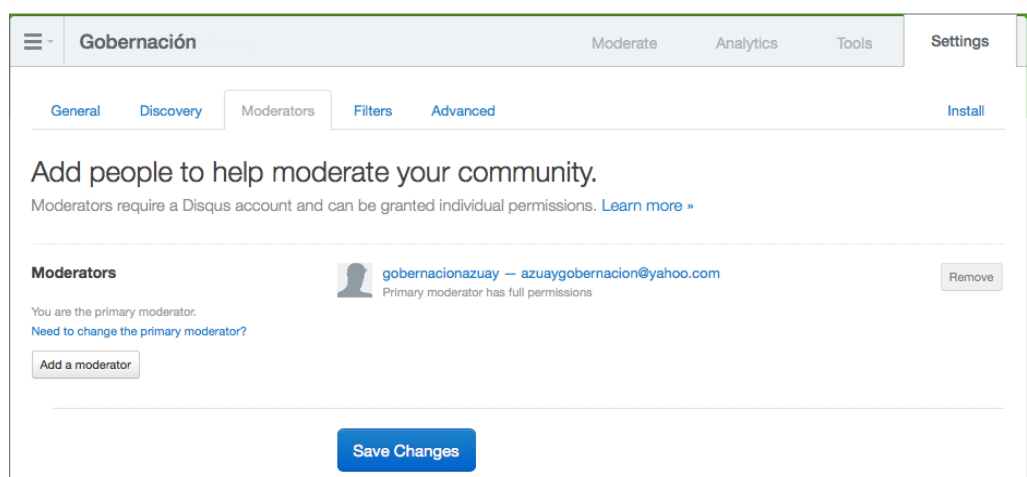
Gobernación

Moderate Analytics Tools Settings

General Discovery Moderators Filters Advanced Install

Add people to help moderate your community.

Moderators require a Disqus account and can be granted individual permissions. Learn more »

Moderators

You are the primary moderator.

Need to change the primary moderator?

Add a moderator

gobernacionazuay — azuaygobernacion@yahoo.com

Primary moderator has full permissions

Remove

Save Changes